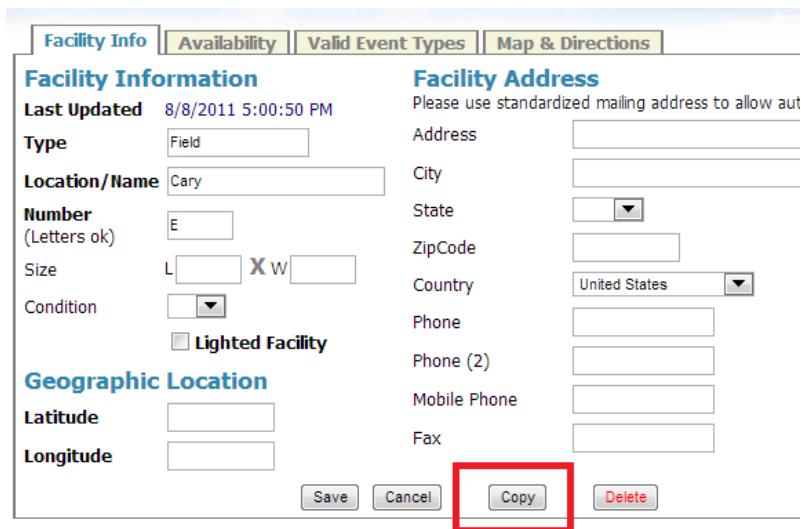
Facility Info | Availability | Valid Event Types | Map & Directions

Facility Information

Last Updated 8/8/2011 5:00:50 PM

Type Field

Location/Name Cary

Number (Letters ok) E

Size L X W

Condition

Lighted Facility

Geographic Location

Latitude

Longitude

Facility Address

Please use standardized mailing address to allow aut

Address

City

State

ZipCode

Country United States

Phone

Phone (2)

Mobile Phone

Fax

Save Cancel Copy Delete